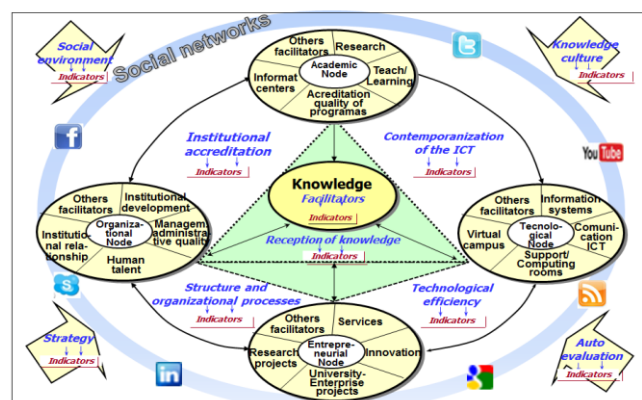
Social networks

Social environment
Indicators

Knowledge culture
Indicators

Others facilitators
Research
Academic Node
Informat centers
Teach/ Learning
Acreditation quality of programas

Institutional accreditation
Indicators

Contemporanization of the ICT
Indicators

You Tube

Knowledge
Facilitators
Indicators

Others facilitators
Institutional development
Organizational Node
Management administrative quality
Institutional relationship
Human talent

Reception of knowledge
Indicators

Others facilitators
Information systems
Virtual campus
Tecnological Node
Comunication ICT
Support/ Computing rooms

Structure and organizational processes
Indicators

Technological efficiency
Indicators

Others facilitators
Services
Research projects
Entrepreneurial Node
Innovation
University-Enterprise projects

Strategy
Indicators

Auto evaluation
Indicators